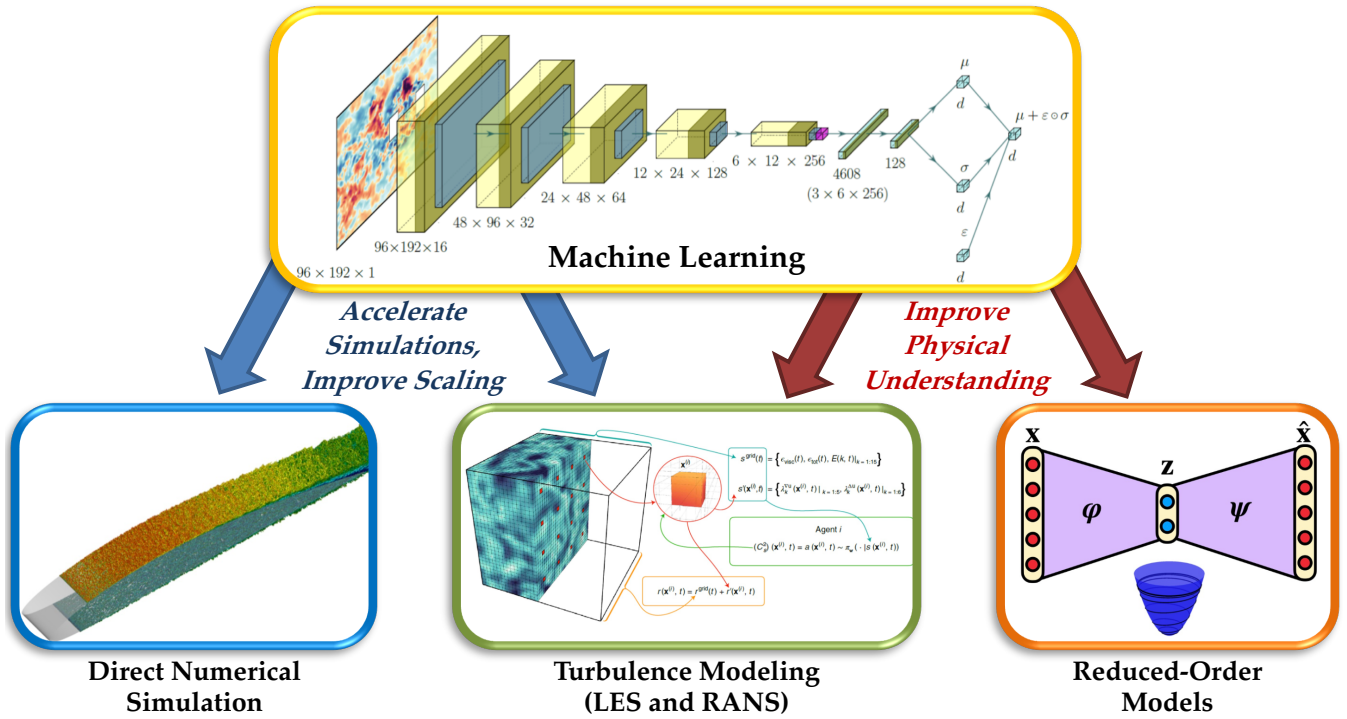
$96 \times 192 \times 1$

$96 \times 192 \times 16$

$48 \times 96 \times 32$

$24 \times 48 \times 64$

$12 \times 24 \times 128$

$6 \times 12 \times 256$

4608

$(3 \times 6 \times 256)$

128

$\mu$

$d$

$\sigma$

$d$

$\varepsilon$

$d$

$\mu + \varepsilon \circ \sigma$

$d$

Machine Learning

Accelerate Simulations, Improve Scaling

Improve Physical Understanding

Direct Numerical Simulation

$\mathbf{x}^{(i)}$

$s^{\text{grid}}(t) = \{ \epsilon_{\text{visc}}(t), \epsilon_{\text{tot}}(t), E(k,t)|_{k=1:15} \}$

$s(\mathbf{x}^{(i)}, t) = \{ \lambda_k^{\nabla u}(\mathbf{x}^{(i)}, t)|_{k=1:5}, \lambda_k^{\Delta u}(\mathbf{x}^{(i)}, t)|_{k=1:6} \}$

Agent $i$

$(C_s^2)(\mathbf{x}^{(i)}, t) = a(\mathbf{x}^{(i)}, t) \sim \pi_w(\cdot | s(\mathbf{x}^{(i)}, t))$

$r(\mathbf{x}^{(i)}, t) = r^{\text{grid}}(t) + r(\mathbf{x}^{(i)}, t)$

Turbulence Modeling (LES and RANS)

$\mathbf{x}$

$\mathbf{z}$

$\hat{\mathbf{x}}$

$\boldsymbol{\varphi}$

$\boldsymbol{\psi}$

Reduced-Order Models